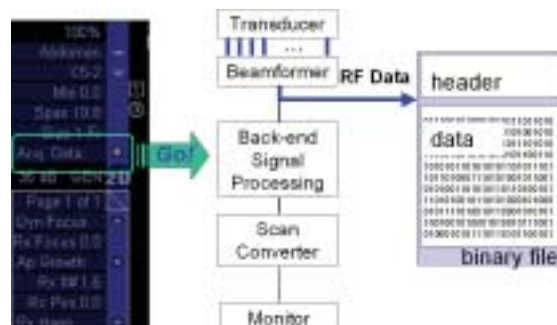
100%
Abdomen
C5-2
MI 0.0
Span 10.0
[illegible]
Acq Data
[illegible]
Page 1 of 1
Dyn Focus
Rx Focus 0.0
Ap Growth
Rx BM 1.0
Rx Pos 0.0
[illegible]

Go!

Transducer
...
Beamformer
RF Data
Back-end Signal Processing
Scan Converter
Monitor

header
data
binary file